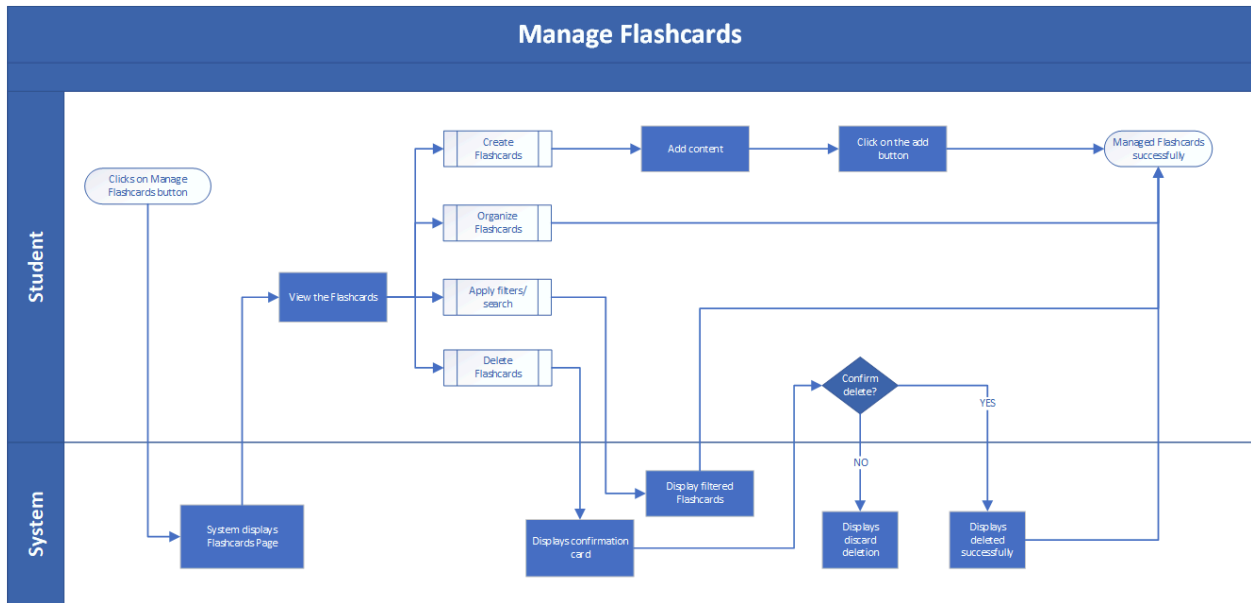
Manage Flashcards

Student

Clicks on Manage Flashcards button

View the Flashcards

Create Flashcards

Add content

Click on the add button

Managed Flashcards successfully

Organize Flashcards

Apply filters/ search

Delete Flashcards

Confirm delete?

YES

NO

System

System displays Flashcards Page

Display filtered Flashcards

Displays confirmation card

Displays discard deletion

Displays deleted successfully